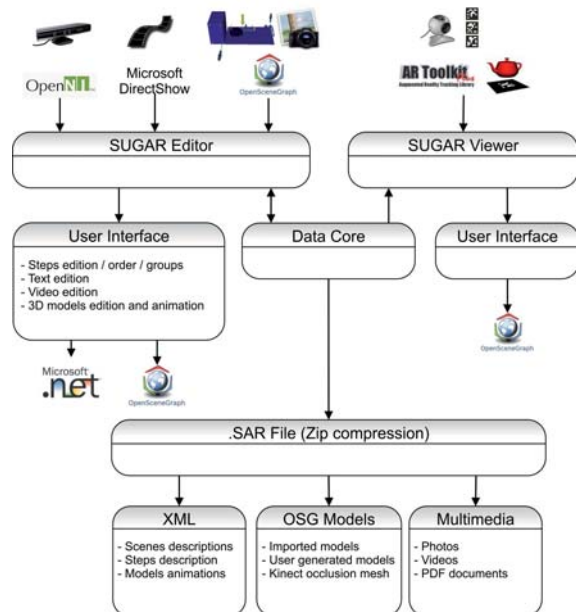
OpenNI

Microsoft DirectShow

OpenSceneGraph

AR Toolkit Augmented Reality Tracking Library

SUGAR Editor

SUGAR Viewer

User Interface

- Steps edition / order / groups
- Text edition
- Video edition
- 3D models edition and animation

Data Core

User Interface

OpenSceneGraph

Microsoft .net

OpenSceneGraph

.SAR File (Zip compression)

XML

- Scenes descriptions
- Steps description
- Models animations

OSG Models

- Imported models
- User generated models
- Kinect occlusion mesh

Multimedia

- Photos
- Videos
- PDF documents